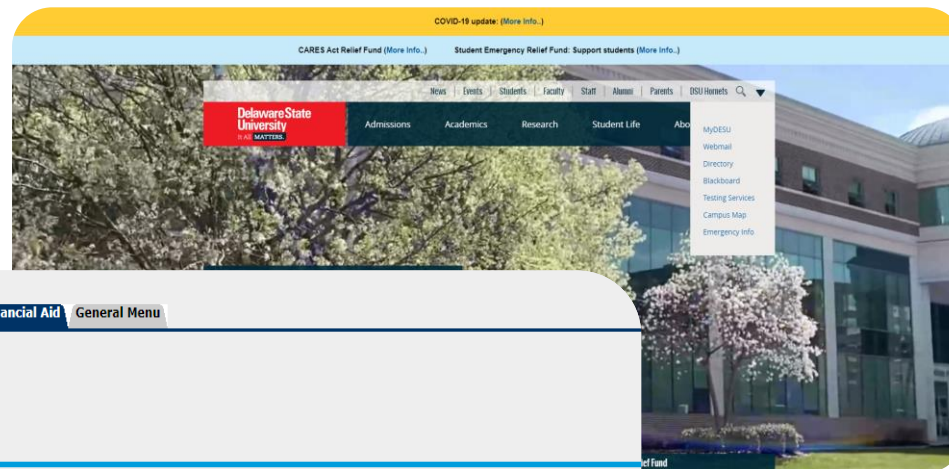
COVID-19 update: (More Info..)

CARES Act Relief Fund (More Info..) Student Emergency Relief Fund: Support students (More Info..)

News | Events | Students | Faculty | Staff | Alumni | Parents | DSU Hornets

Delaware State University
It All MATTERS.

Admissions Academics Research Student Life Abo

MyDESU
Webmail
Directory
Blackboard
Testing Services
Campus Map
Emergency Info

ancial Aid General Menu

lief Fund